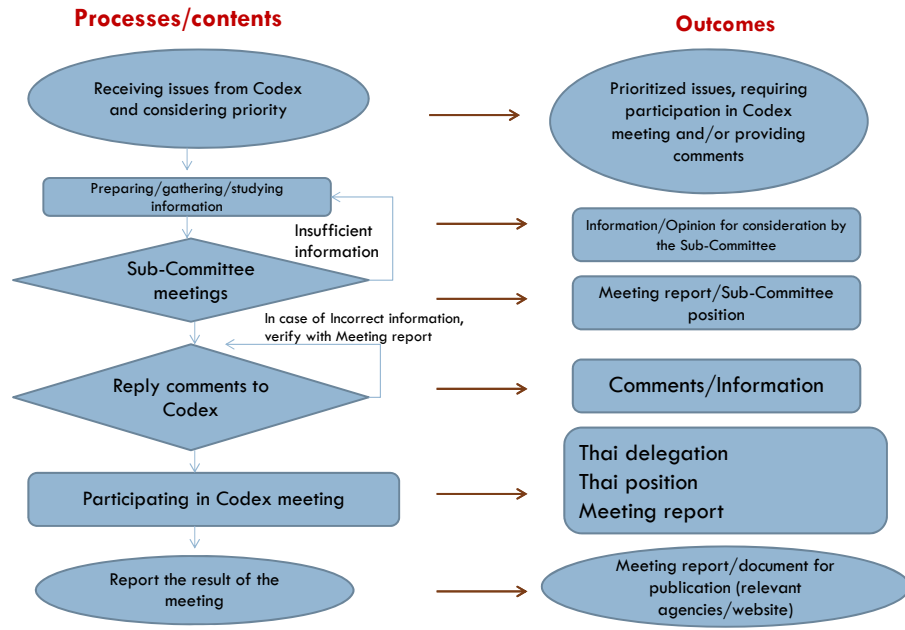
Processes/contents

Outcomes

Receiving issues from Codex and considering priority

Prioritized issues, requiring participation in Codex meeting and/or providing comments

Preparing/gathering/studying information

Insufficient information

Information/Opinion for consideration by the Sub-Committee

Sub-Committee meetings

Meeting report/Sub-Committee position

In case of Incorrect information, verify with Meeting report

Reply comments to Codex

Comments/Information

Participating in Codex meeting

Thai delegation
Thai position
Meeting report

Report the result of the meeting

Meeting report/document for publication (relevant agencies/website)